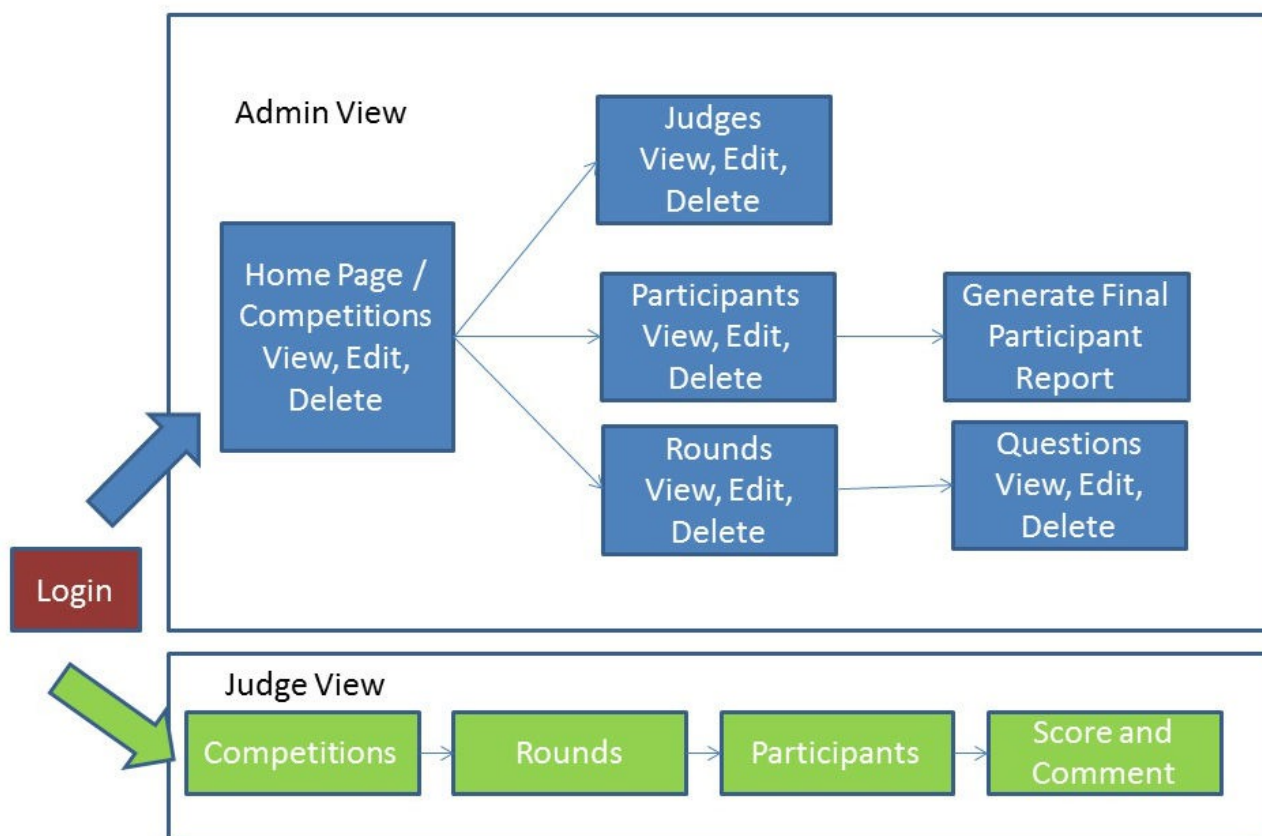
Admin View

Home Page / Competitions View, Edit, Delete

Judges View, Edit, Delete

Participants View, Edit, Delete

Generate Final Participant Report

Rounds View, Edit, Delete

Questions View, Edit, Delete

Login

Judge View

Competitions

Rounds

Participants

Score and Comment